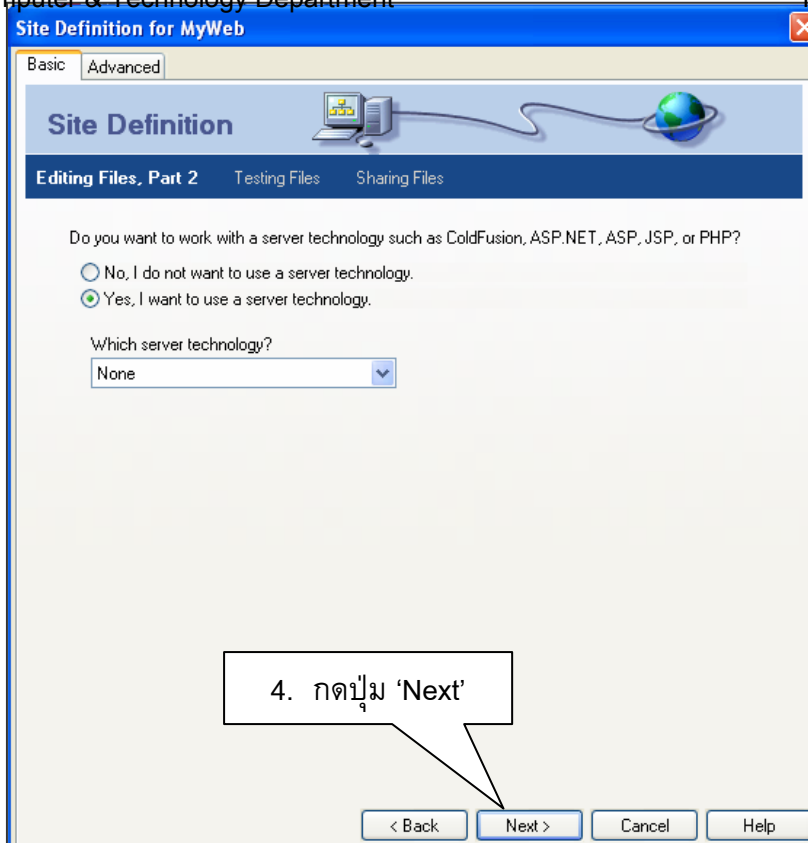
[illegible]puter & Technology Department

Site Definition for MyWeb

Basic | Advanced

Site Definition

Editing Files, Part 2 | Testing Files | Sharing Files

Do you want to work with a server technology such as ColdFusion, ASP.NET, ASP, JSP, or PHP?

No, I do not want to use a server technology.

Yes, I want to use a server technology.

Which server technology?

None

4. กดปุ่ม 'Next'

< Back | Next > | Cancel | Help